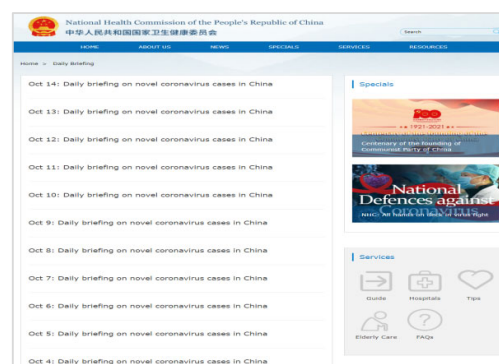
National Health Commission of the People's Republic of China
中华人民共和国国家卫生健康委员会

Search

HOME ABOUT US NEWS SPECIALS SERVICES RESOURCES

Home » Daily Briefing

Oct 14: Daily briefing on novel coronavirus cases in China

Oct 13: Daily briefing on novel coronavirus cases in China

Oct 12: Daily briefing on novel coronavirus cases in China

Oct 11: Daily briefing on novel coronavirus cases in China

Oct 10: Daily briefing on novel coronavirus cases in China

Oct 9: Daily briefing on novel coronavirus cases in China

Oct 8: Daily briefing on novel coronavirus cases in China

Oct 7: Daily briefing on novel coronavirus cases in China

Oct 6: Daily briefing on novel coronavirus cases in China

Oct 5: Daily briefing on novel coronavirus cases in China

Oct 4: Daily briefing on novel coronavirus cases in China

Specials

100
1921-2021
Centenary of the founding of Communist Party of China

National Defences against
NHC: All hands on deck in virus fight

Services

Guide Hospitals Tips

Elderly Care FAQs